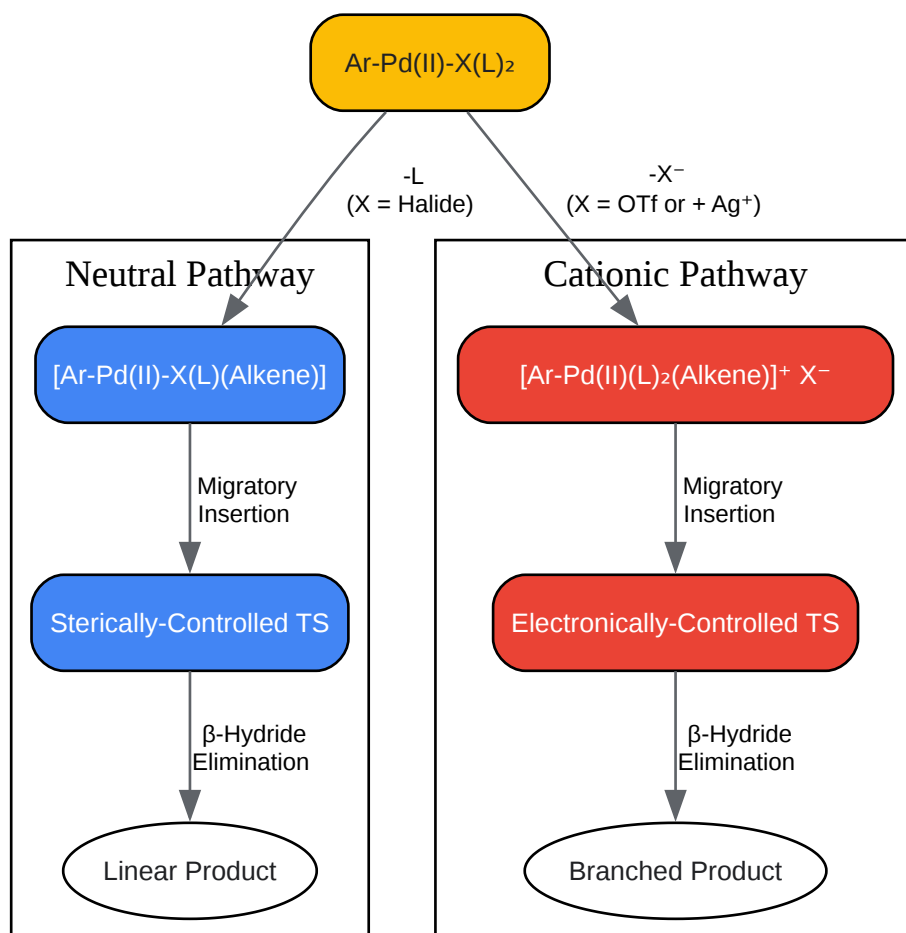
Ar-Pd(II)-X(L)$_2$

-L
(X = Halide)

-X$^-$
(X = OTf or + Ag$^+$)

Neutral Pathway

[Ar-Pd(II)-X(L)(Alkene)]

Migratory Insertion

Sterically-Controlled TS

β-Hydride Elimination

Linear Product

Cationic Pathway

[Ar-Pd(II)(L)$_2$(Alkene)]$^+$ X$^-$

Migratory Insertion

Electronically-Controlled TS

β-Hydride Elimination

Branched Product